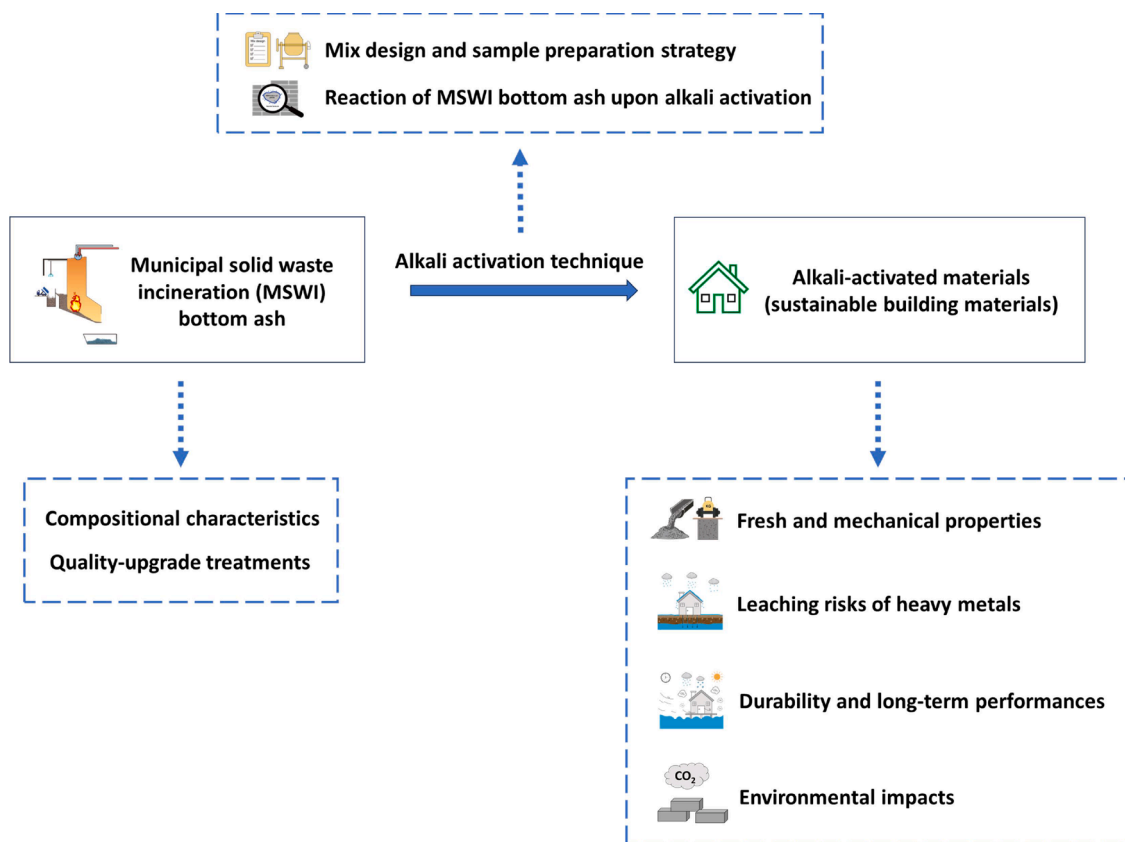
Mix design and sample preparation strategy

Reaction of MSWI bottom ash upon alkali activation

Municipal solid waste incineration (MSWI) bottom ash

Alkali activation technique

Alkali-activated materials (sustainable building materials)

Compositional characteristics

Quality-upgrade treatments

Fresh and mechanical properties

Leaching risks of heavy metals

Durability and long-term performances

$CO_2$

Environmental impacts